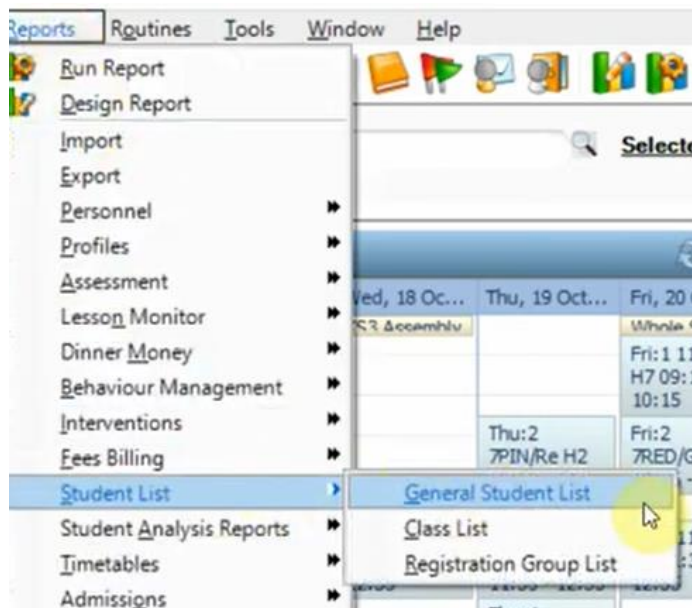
Reports Routines Tools Window Help

Run Report
Design Report
Import
Export
Personnel
Profiles
Assessment
Lesson Monitor
Dinner Money
Behaviour Management
Interventions
Fees Billing
Student List
Student Analysis Reports
Timetables
Admissions

General Student List
Class List
Registration Group List

Selecte

Wed, 18 Oc... Thu, 19 Oct... Fri, 20

S3 Assembly

Whole

Fri:1 11
H7 09:
10:15

Thu:2
7PIN/Re H2

Fri:2
7RED/G